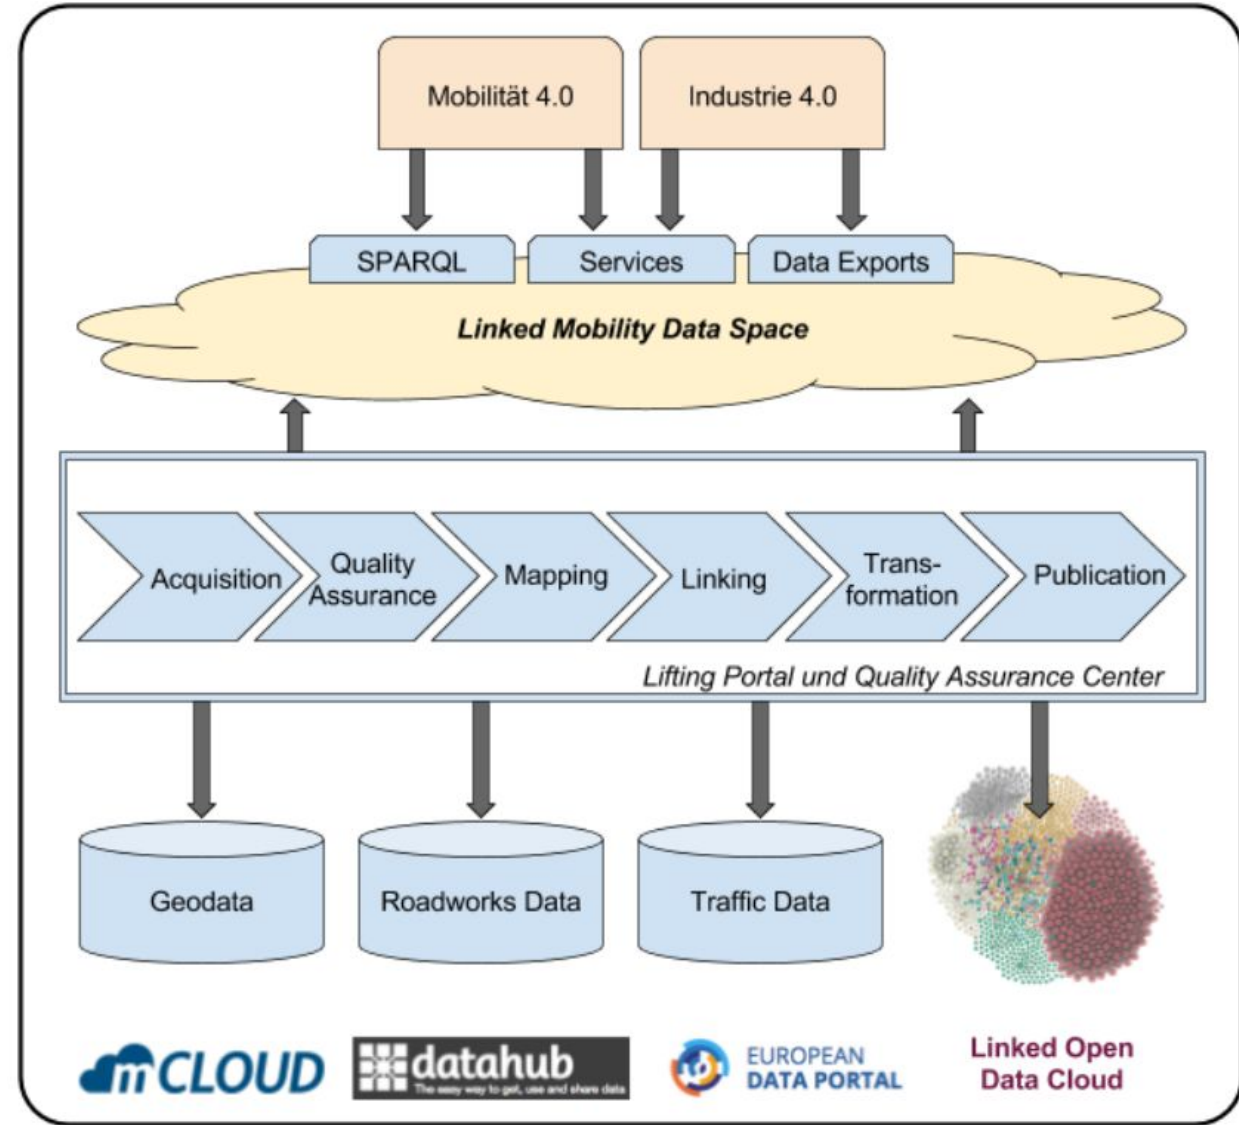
Mobilität 4.0

Industrie 4.0

SPARQL

Services

Data Exports

Linked Mobility Data Space

Acquisition

Quality Assurance

Mapping

Linking

Transformation

Publication

Lifting Portal und Quality Assurance Center

Geodata

Roadworks Data

Traffic Data

mCLOUD

datahub
The easy way to get, use and share data

EUROPEAN DATA PORTAL

Linked Open Data Cloud